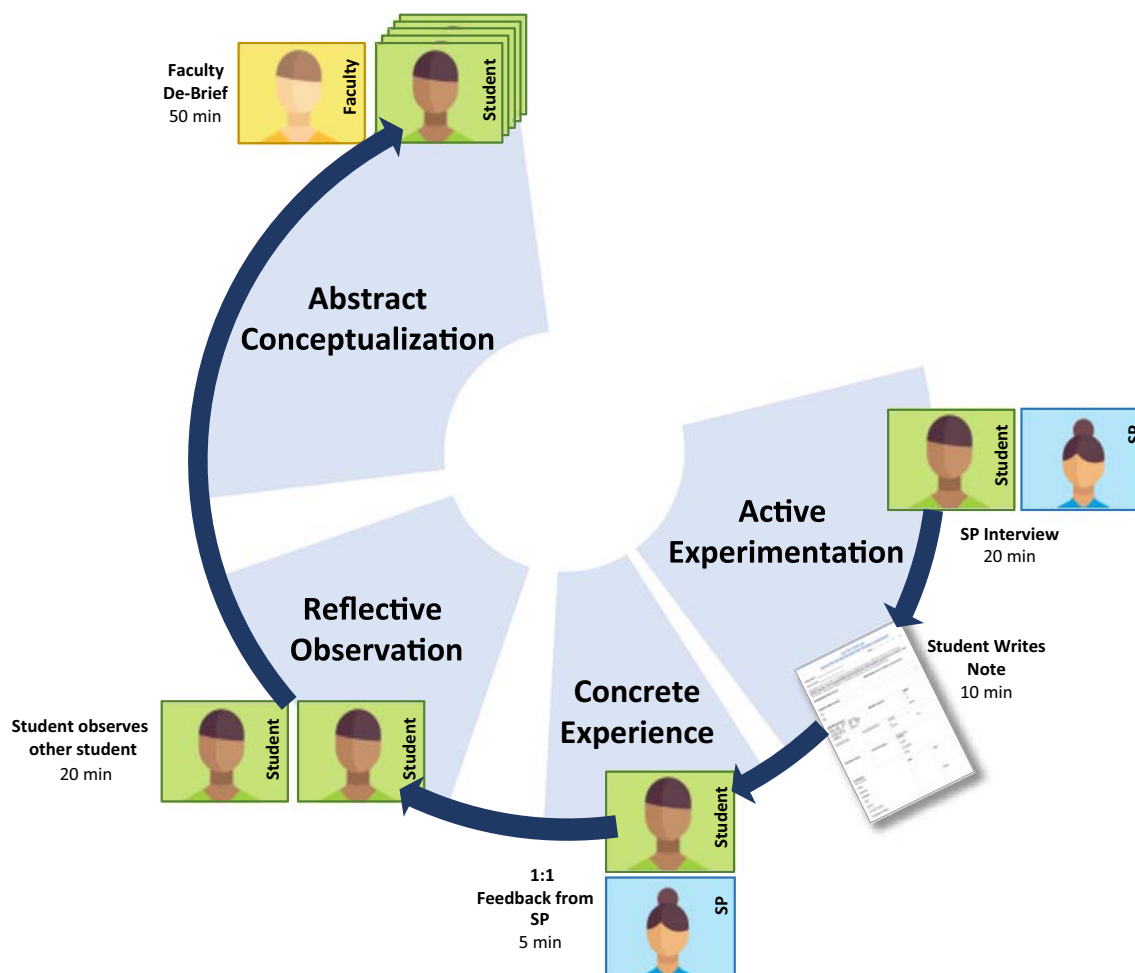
Faculty De-Brief
50 min

Faculty

Student

Abstract Conceptualization

Student

SP

Active Experimentation

SP Interview
20 min

Student Writes Note
10 min

Reflective Observation

Concrete Experience

Student observes other student
20 min

Student

Student

Student

SP

1:1 Feedback from SP
5 min